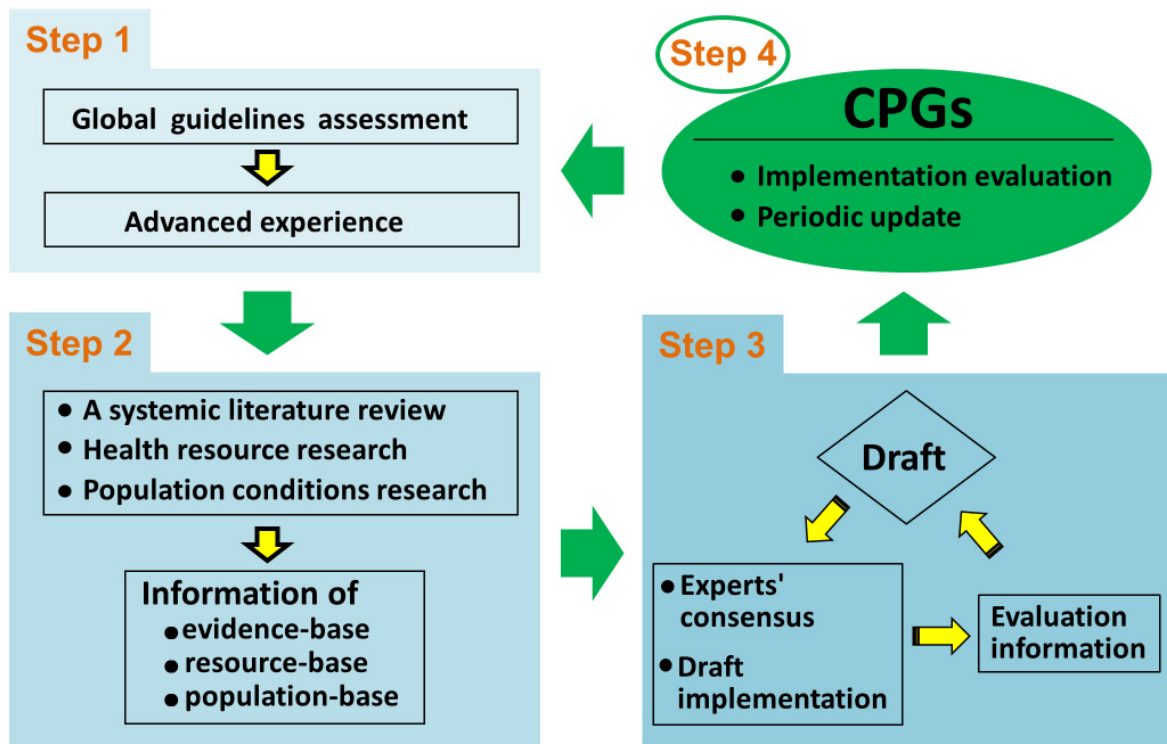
Step 1

Global guidelines assessment

Advanced experience

Step 4

CPGs

• Implementation evaluation
• Periodic update

Step 2

• A systemic literature review
• Health resource research
• Population conditions research

Information of
• evidence-base
• resource-base
• population-base

Step 3

Draft

• Experts' consensus
• Draft implementation

Evaluation information